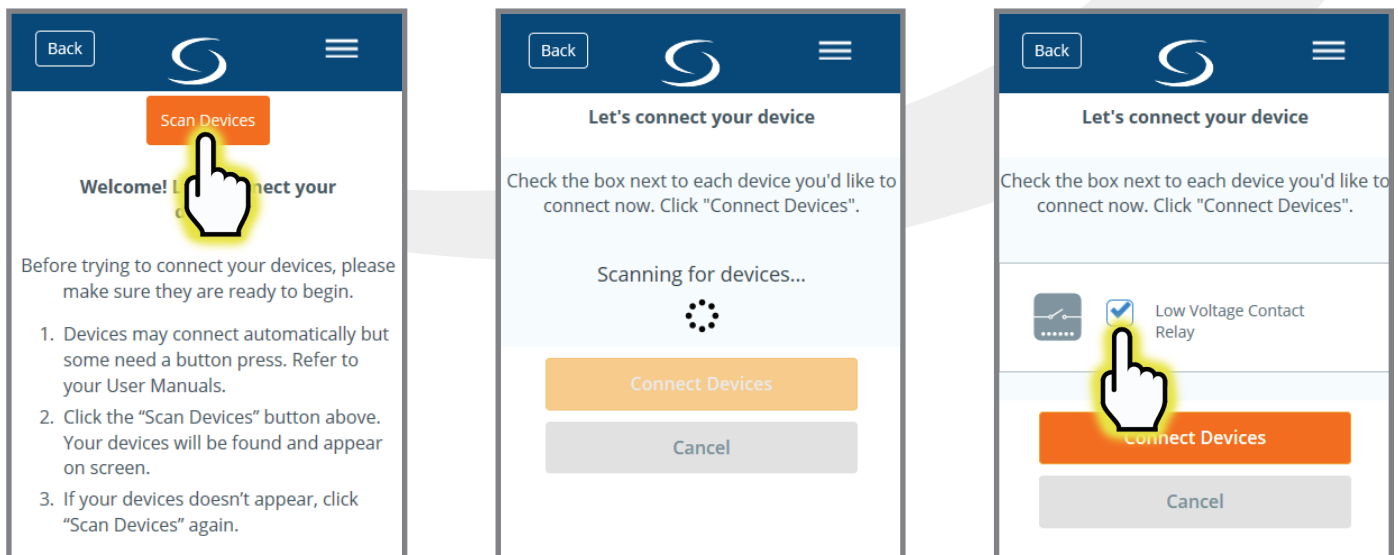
Back

Scan Devices

Welcome! L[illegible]nect your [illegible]

Before trying to connect your devices, please make sure they are ready to begin.

1. Devices may connect automatically but some need a button press. Refer to your User Manuals.
2. Click the "Scan Devices" button above. Your devices will be found and appear on screen.
3. If your devices doesn't appear, click "Scan Devices" again.

Back

Let's connect your device

Check the box next to each device you'd like to connect now. Click "Connect Devices".

Scanning for devices...

Connect Devices

Cancel

Back

Let's connect your device

Check the box next to each device you'd like to connect now. Click "Connect Devices".

Low Voltage Contact Relay

Connect Devices

Cancel